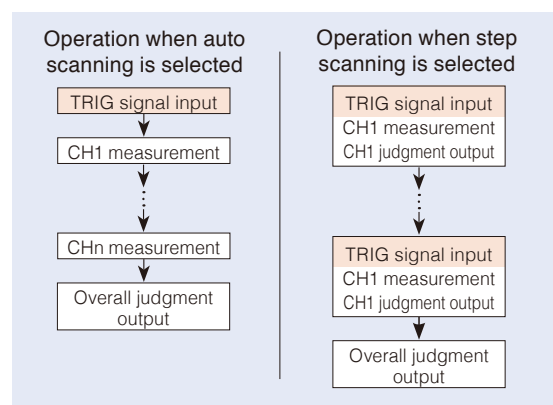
Operation when auto scanning is selected

TRIG signal input

CH1 measurement

CHn measurement

Overall judgment output

Operation when step scanning is selected

TRIG signal input
CH1 measurement
CH1 judgment output

TRIG signal input
CH1 measurement
CH1 judgment output

Overall judgment output